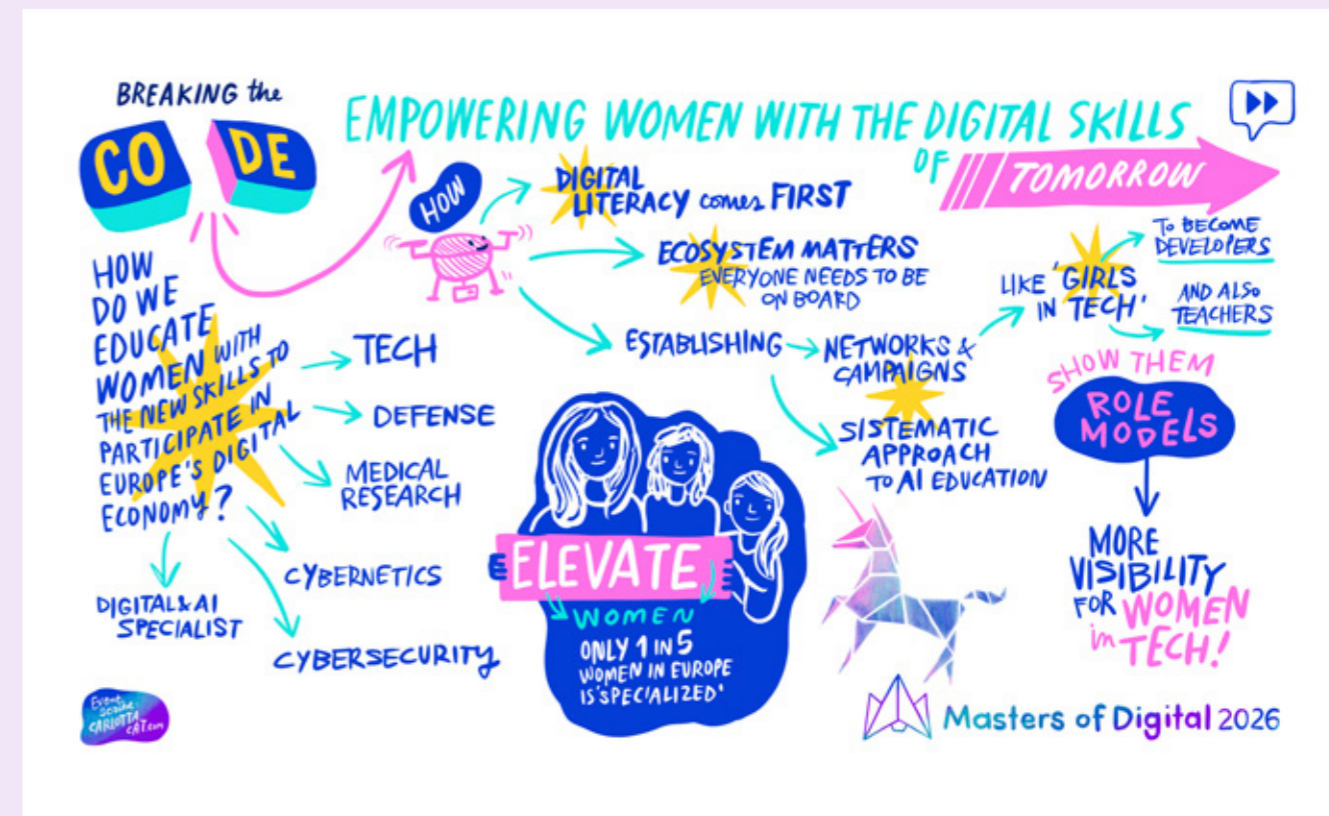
BREAKING the CODE

EMPOWERING WOMEN WITH THE DIGITAL SKILLS OF TOMORROW

HOW DO WE EDUCATE WOMEN WITH THE NEW SKILLS TO PARTICIPATE IN EUROPE'S DIGITAL ECONOMY?

TECH

DEFENSE

MEDICAL RESEARCH

CYBERNETICS

CYBERSECURITY

DIGITAL & AI SPECIALIST

HOW

DIGITAL LITERACY comes FIRST

ECOSYSTEM MATTERS EVERYONE NEEDS TO BE ON BOARD

ESTABLISHING → NETWORKS & CAMPAIGNS

LIKE 'GIRLS IN TECH'

TO BECOME DEVELOPERS

AND ALSO TEACHERS

SISTEMATIC APPROACH TO AI EDUCATION

SHOW THEM ROLE MODELS

MORE VISIBILITY FOR WOMEN in TECH!

ELEVATE WOMEN

ONLY 1 IN 5 WOMEN IN EUROPE IS 'SPECIALIZED'

Event scribe: CARLOTTA CAT.com

Masters of Digital 2026